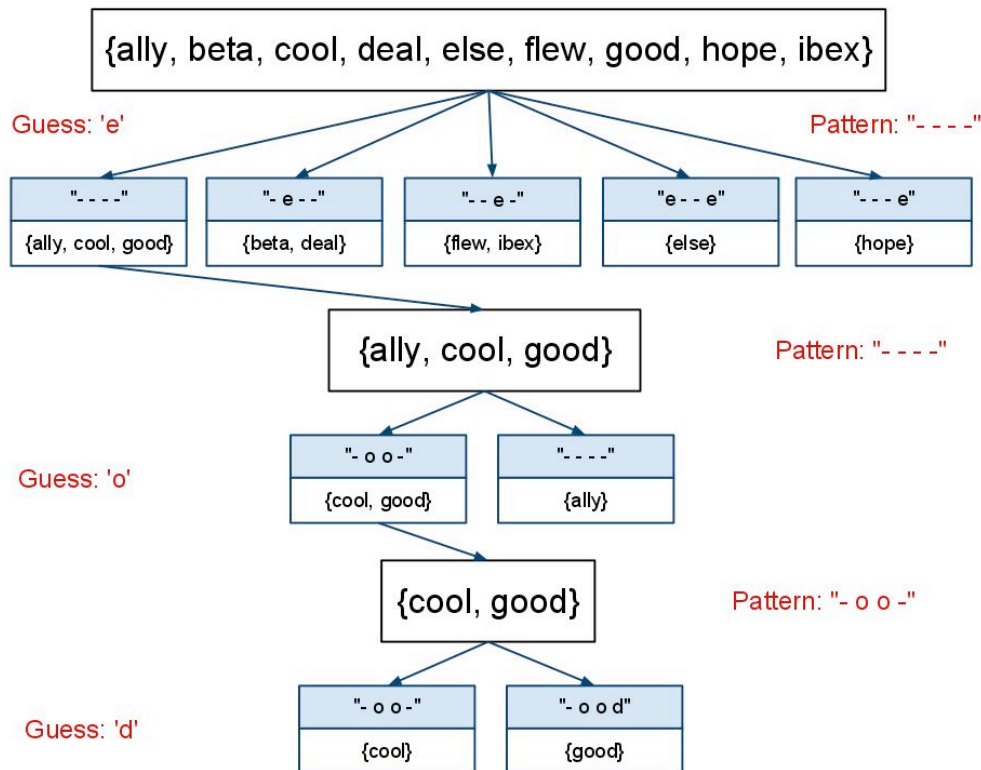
{ally, beta, cool, deal, else, flew, good, hope, ibex}

Guess: 'e'

Pattern: "- - - -"

"- - - -"
{ally, cool, good}

"- e - -"
{beta, deal}

"- - e -"
{flew, ibex}

"e - - e"
{else}

"- - - e"
{hope}

{ally, cool, good}

Pattern: "- - - -"

Guess: 'o'

"- o o -"
{cool, good}

"- - - -"
{ally}

{cool, good}

Pattern: "- o o -"

Guess: 'd'

"- o o -"
{cool}

"- o o d"
{good}